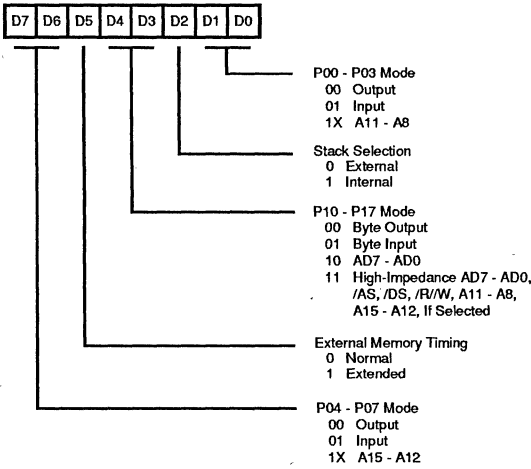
D7 D6 D5 D4 D3 D2 D1 D0

P00 - P03 Mode
00 Output
01 Input
1X A11 - A8

Stack Selection
0 External
1 Internal

P10 - P17 Mode
00 Byte Output
01 Byte Input
10 AD7 - AD0
11 High-Impedance AD7 - AD0, /AS, /DS, /R/W, A11 - A8, A15 - A12, If Selected

External Memory Timing
0 Normal
1 Extended

P04 - P07 Mode
00 Output
01 Input
1X A15 - A12